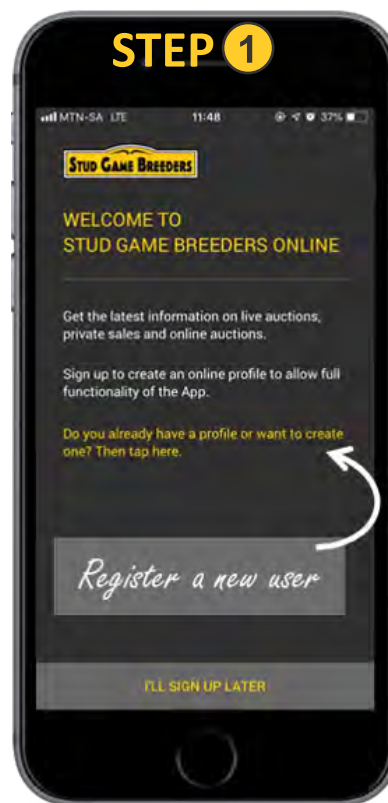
STEP 1

MTN-SA LTE 11:48 37%

STUD GAME BREEDERS

WELCOME TO
STUD GAME BREEDERS ONLINE

Get the latest information on live auctions, private sales and online auctions.

Sign up to create an online profile to allow full functionality of the App.

Do you already have a profile or want to create one? Then tap here.

Register a new user

I'LL SIGN UP LATER